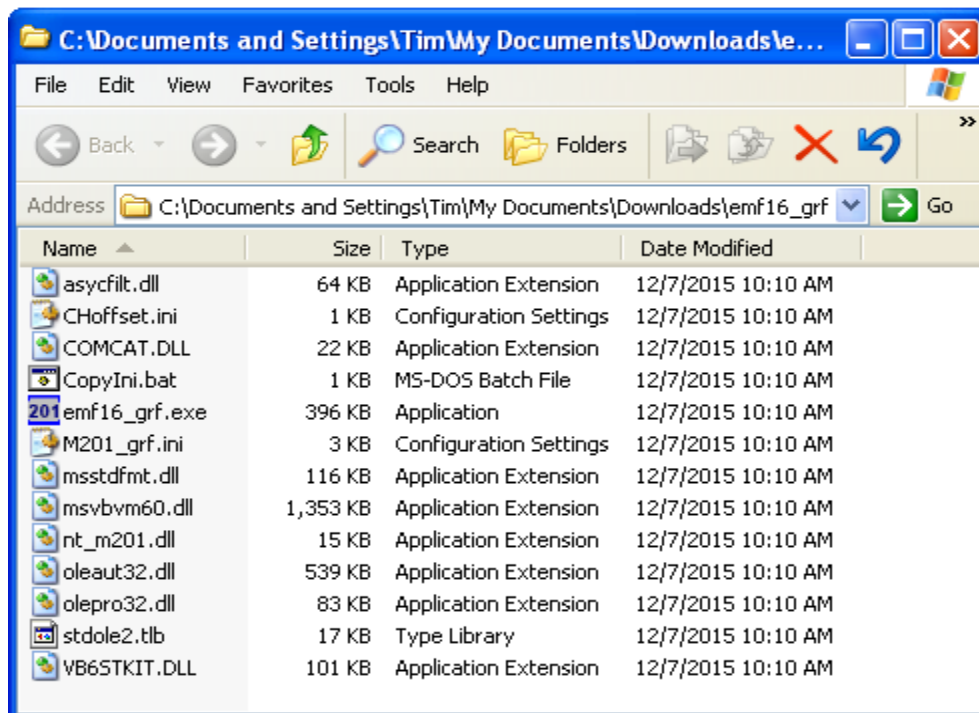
C:\Documents and Settings\Tim\My Documents\Downloads\e...

File Edit View Favorites Tools Help

Back Search Folders

Address C:\Documents and Settings\Tim\My Documents\Downloads\emf16_grf Go

| Name | Size | Type | Date Modified |
|---|---|---|---|
| asycfilt.dll | 64 KB | Application Extension | 12/7/2015 10:10 AM |
| CHoffset.ini | 1 KB | Configuration Settings | 12/7/2015 10:10 AM |
| COMCAT.DLL | 22 KB | Application Extension | 12/7/2015 10:10 AM |
| CopyIni.bat | 1 KB | MS-DOS Batch File | 12/7/2015 10:10 AM |
| emf16_grf.exe | 396 KB | Application | 12/7/2015 10:10 AM |
| M201_grf.ini | 3 KB | Configuration Settings | 12/7/2015 10:10 AM |
| msstdfmt.dll | 116 KB | Application Extension | 12/7/2015 10:10 AM |
| msvbvm60.dll | 1,353 KB | Application Extension | 12/7/2015 10:10 AM |
| nt_m201.dll | 15 KB | Application Extension | 12/7/2015 10:10 AM |
| oleaut32.dll | 539 KB | Application Extension | 12/7/2015 10:10 AM |
| olepro32.dll | 83 KB | Application Extension | 12/7/2015 10:10 AM |
| stdole2.tlb | 17 KB | Type Library | 12/7/2015 10:10 AM |
| VB6STKIT.DLL | 101 KB | Application Extension | 12/7/2015 10:10 AM |